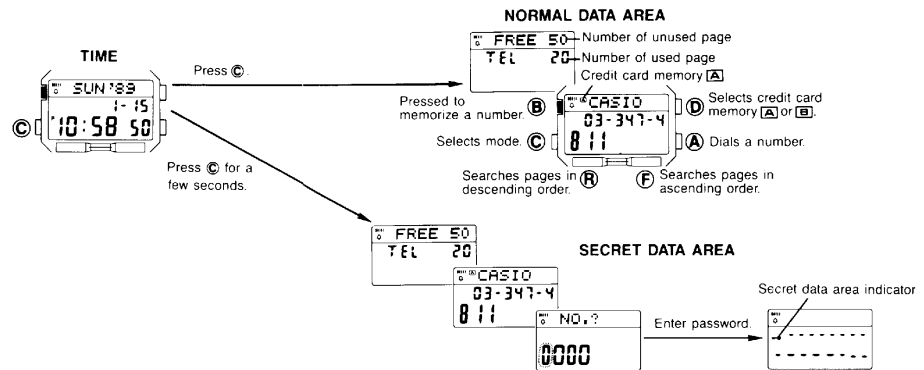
TIME

SUN '89
1-15
10:58 50

Ⓒ

Press Ⓒ.

Press Ⓒ for a few seconds.

NORMAL DATA AREA

FREE 50 Number of unused page
TEL 20 Number of used page

Credit card memory A

Pressed to memorize a number. Ⓑ

CASIO
03-347-4
811

Ⓓ Selects credit card memory A or B.

Selects mode. Ⓒ

Ⓐ Dials a number.

Searches pages in descending order. Ⓡ

Ⓕ Searches pages in ascending order.

FREE 50
TEL 20

SECRET DATA AREA

CASIO
03-347-4
811

NO.?
0000

Enter password.

Secret data area indicator